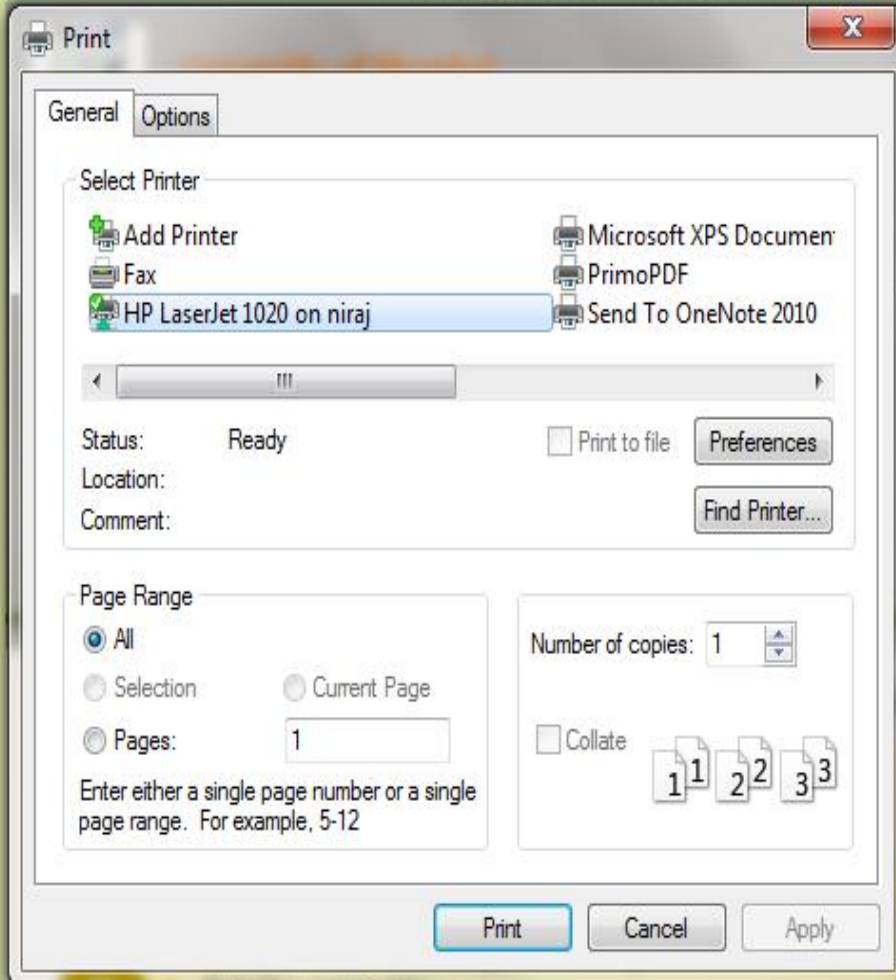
Print

General Options

Select Printer

Add Printer
Fax
HP LaserJet 1020 on niraj

Microsoft XPS Documen
PrimoPDF
Send To OneNote 2010

Status: Ready
Location:
Comment:

Print to file
Preferences
Find Printer...

Page Range

All
Selection
Current Page
Pages: 1

Enter either a single page number or a single page range. For example, 5-12

Number of copies: 1

Collate

1 1 2 2 3 3

Print Cancel Apply